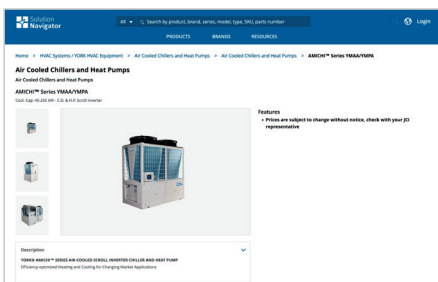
Solution Navigator

All ▾ Search by product, brand, series, model, type, SKU, parts number

Login

PRODUCTS BRANDS RESOURCES

Home > HVAC Systems / YORK HVAC Equipment > Air Cooled Chillers and Heat Pumps > Air Cooled Chillers and Heat Pumps > AMICHI™ Series YMAA/YMPA

Air Cooled Chillers and Heat Pumps

Air Cooled Chillers and Heat Pumps

AMICHI™ Series YMAA/YMPA

Cool. Cap: 40-200 kW - C.O. & H.P. Scroll Inverter

Features

• Prices are subject to change without notice, check with your JCI representative

Description

YORK® AMICHI™ SERIES AIR-COOLED SCROLL INVERTER CHILLER AND HEAT PUMP

Efficiency-optimized Heating and Cooling for Changing Market Applications